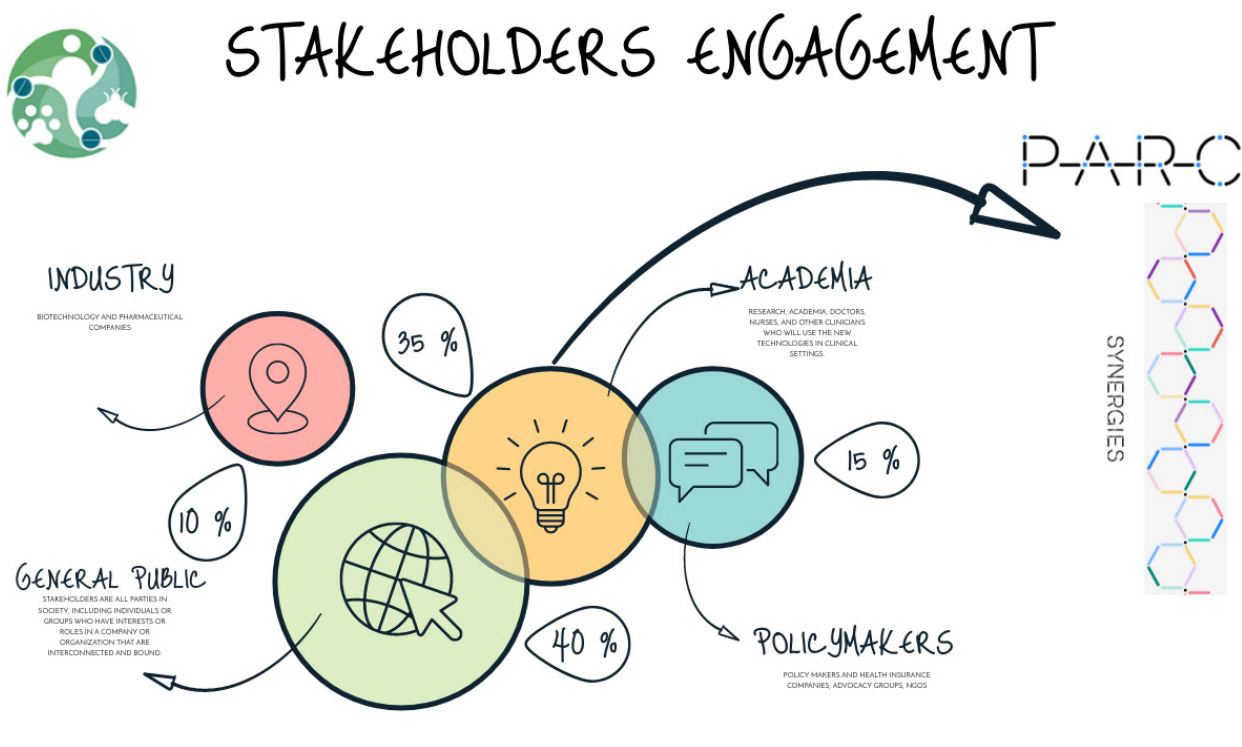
STAKEHOLDERS ENGAGEMENT

PARC

INDUSTRY

BIOTECHNOLOGY AND PHARMACEUTICAL COMPANIES

35 %

ACADEMIA

RESEARCH, ACADEMIA, DOCTORS, NURSES, AND OTHER CLINICIANS WHO WILL USE THE NEW TECHNOLOGIES IN CLINICAL SETTINGS.

SYNERGIES

15 %

10 %

GENERAL PUBLIC

STAKEHOLDERS ARE ALL PARTIES IN SOCIETY, INCLUDING INDIVIDUALS OR GROUPS WHO HAVE INTERESTS OR ROLES IN A COMPANY OR ORGANIZATION THAT ARE INTERCONNECTED AND BOUND.

40 %

POLICYMAKERS

POLICY MAKERS AND HEALTH INSURANCE COMPANIES, ADVOCACY GROUPS, NGOS